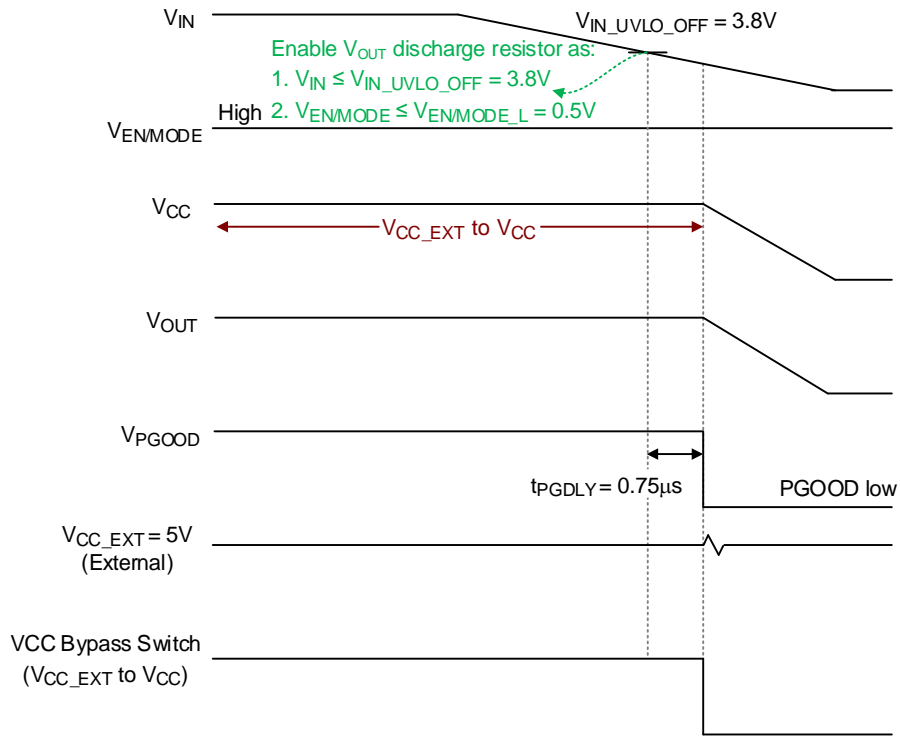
$V_{IN}$

$V_{IN\_UVLO\_OFF}$ = 3.8V

Enable $V_{OUT}$ discharge resistor as:
1. $V_{IN}$ ≤ $V_{IN\_UVLO\_OFF}$ = 3.8V
2. $V_{EN/MODE}$ ≤ $V_{EN/MODE\_L}$ = 0.5V

High

$V_{EN/MODE}$

$V_{CC}$

$V_{CC\_EXT}$ to $V_{CC}$

$V_{OUT}$

$V_{PGOOD}$

$t_{PGDLY}$ = 0.75μs

PGOOD low

$V_{CC\_EXT}$ = 5V
(External)

VCC Bypass Switch
($V_{CC\_EXT}$ to $V_{CC}$)